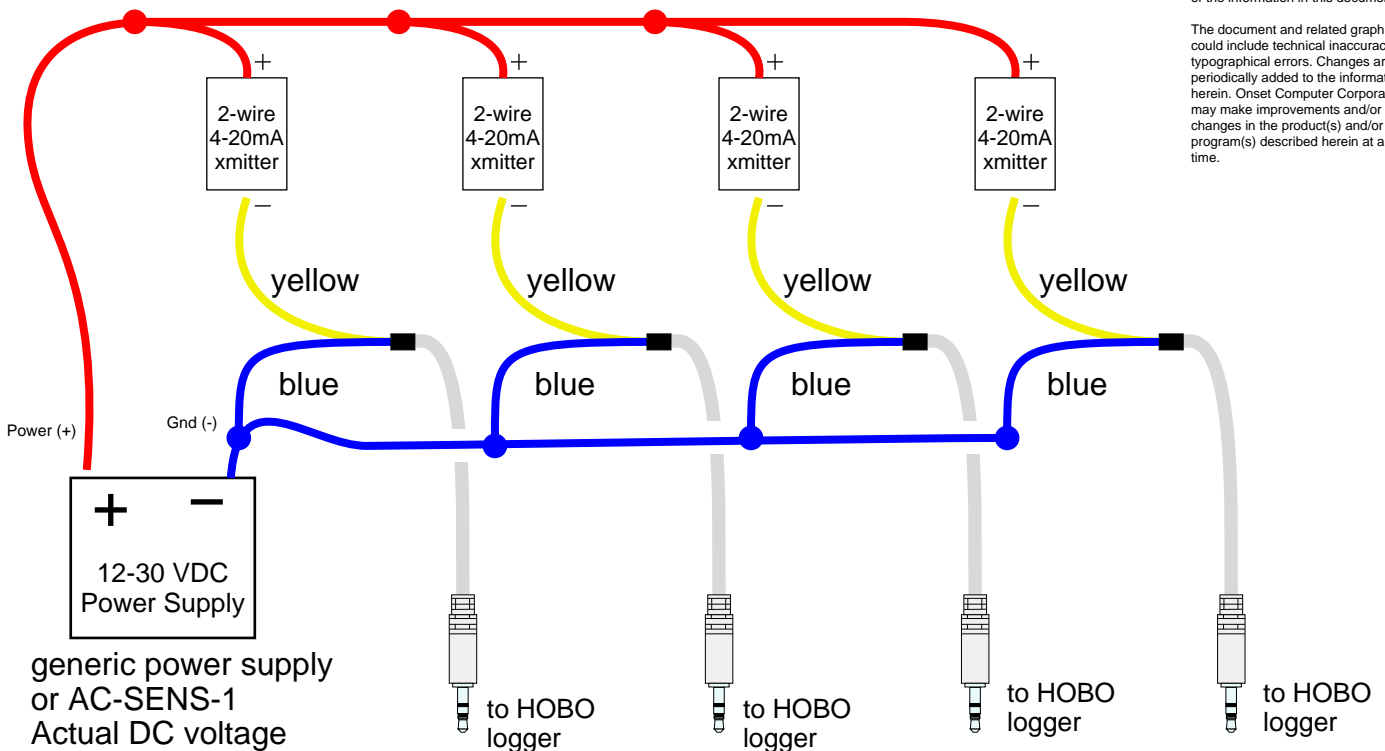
of the information in this documen

The document and related graph could include technical inaccurac typographical errors. Changes ar periodically added to the informat herein. Onset Computer Corpora may make improvements and/or changes in the product(s) and/or program(s) described herein at a time.

+
2-wire
4-20mA
xmitter
−

+
2-wire
4-20mA
xmitter
−

+
2-wire
4-20mA
xmitter
−

+
2-wire
4-20mA
xmitter
−

yellow
yellow
yellow
yellow

blue
blue
blue
blue

Power (+)
Gnd (-)

+ −
12-30 VDC
Power Supply

generic power supply
or AC-SENS-1
Actual DC voltage

to HOBO logger
to HOBO logger
to HOBO logger
to HOBO logger